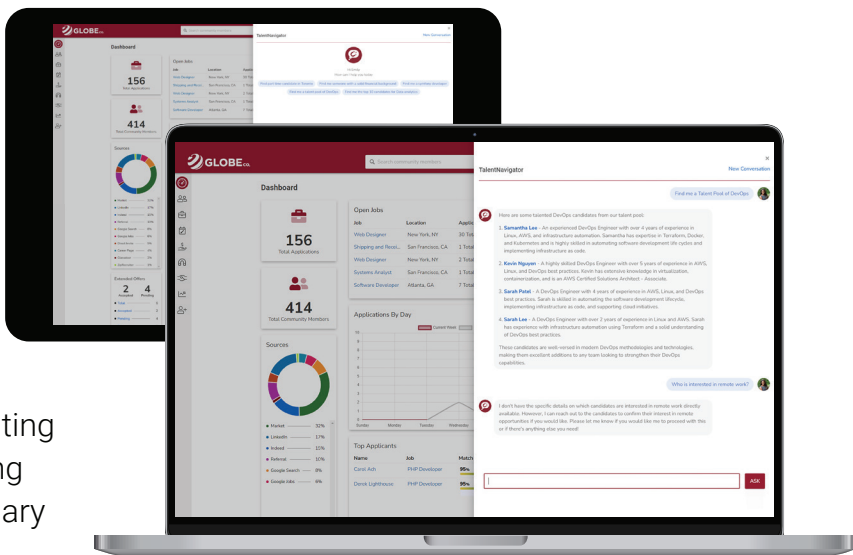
GLOBE.co

Search community Members

Dashboard

156
Total Applications

414
Total Community Members

Sources

Market 32%
LinkedIn 17%
Indeed 15%
Referral 10%
Google Search 8%
Google Jobs 6%

Open Jobs

| Job | Location | Appli |
|---|---|---|
| Web Designer | New York, NY | 30 Tot |
| Shipping and Recei... | San Francisco, CA | 1 Total |
| Web Designer | New York, NY | 1 Total |
| Systems Analyst | San Francisco, CA | 1 Total |
| Software Developer | Atlanta, GA | 7 Total |

Applications By Day

Sunday Monday Tuesday Wednesday

Top Applicants

| Name | Job | Match |
|---|---|---|
| Carol Ash | PHP Developer | 95% |
| Derek Lighthouse | PHP Developer | 95% |

TalentNavigator

New Conversation

Find me a Talent Pool of DevOps

Here are some talented DevOps candidates from our talent pool:

1. Samantha Lee - An experienced DevOps Engineer with over 4 years of experience in Linux, AWS, and infrastructure automation. Samantha has expertise in Terraform, Docker, and Kubernetes and is highly skilled in automating development life cycles and infrastructure as code.

2. Kevin Nguyen - A highly skilled DevOps Engineer with over 5 years of experience in AWS, Linux, and DevOps best practices. Kevin has extensive knowledge in virtualization, containerization, and is an AWS Certified Solutions Architect - Associate.

3. Sarah Patel - A DevOps Engineer with 4 years of experience in Linux and AWS, DevOps best practices. Sarah is skilled in automating the software development lifecycle, implementing infrastructure as code, and supporting cloud initiatives.

4. Sarah Lee - A DevOps Engineer with over 2 years of experience in Linux and AWS. Sarah has experience with infrastructure automation using Terraform and a solid understanding of DevOps best practices.

These candidates are well-versed in modern DevOps methodologies and technologies, making them excellent additions to any team looking to strengthen their DevOps capabilities.

Who is interested in remote work?

I don't have the specific details on which candidates are interested in remote work directly available. However, I can reach out to the candidates to confirm their interest in remote opportunities if you would like. Please let me know if you would like me to proceed with this or if there's anything else you need!

ASK

ting
ng
ary